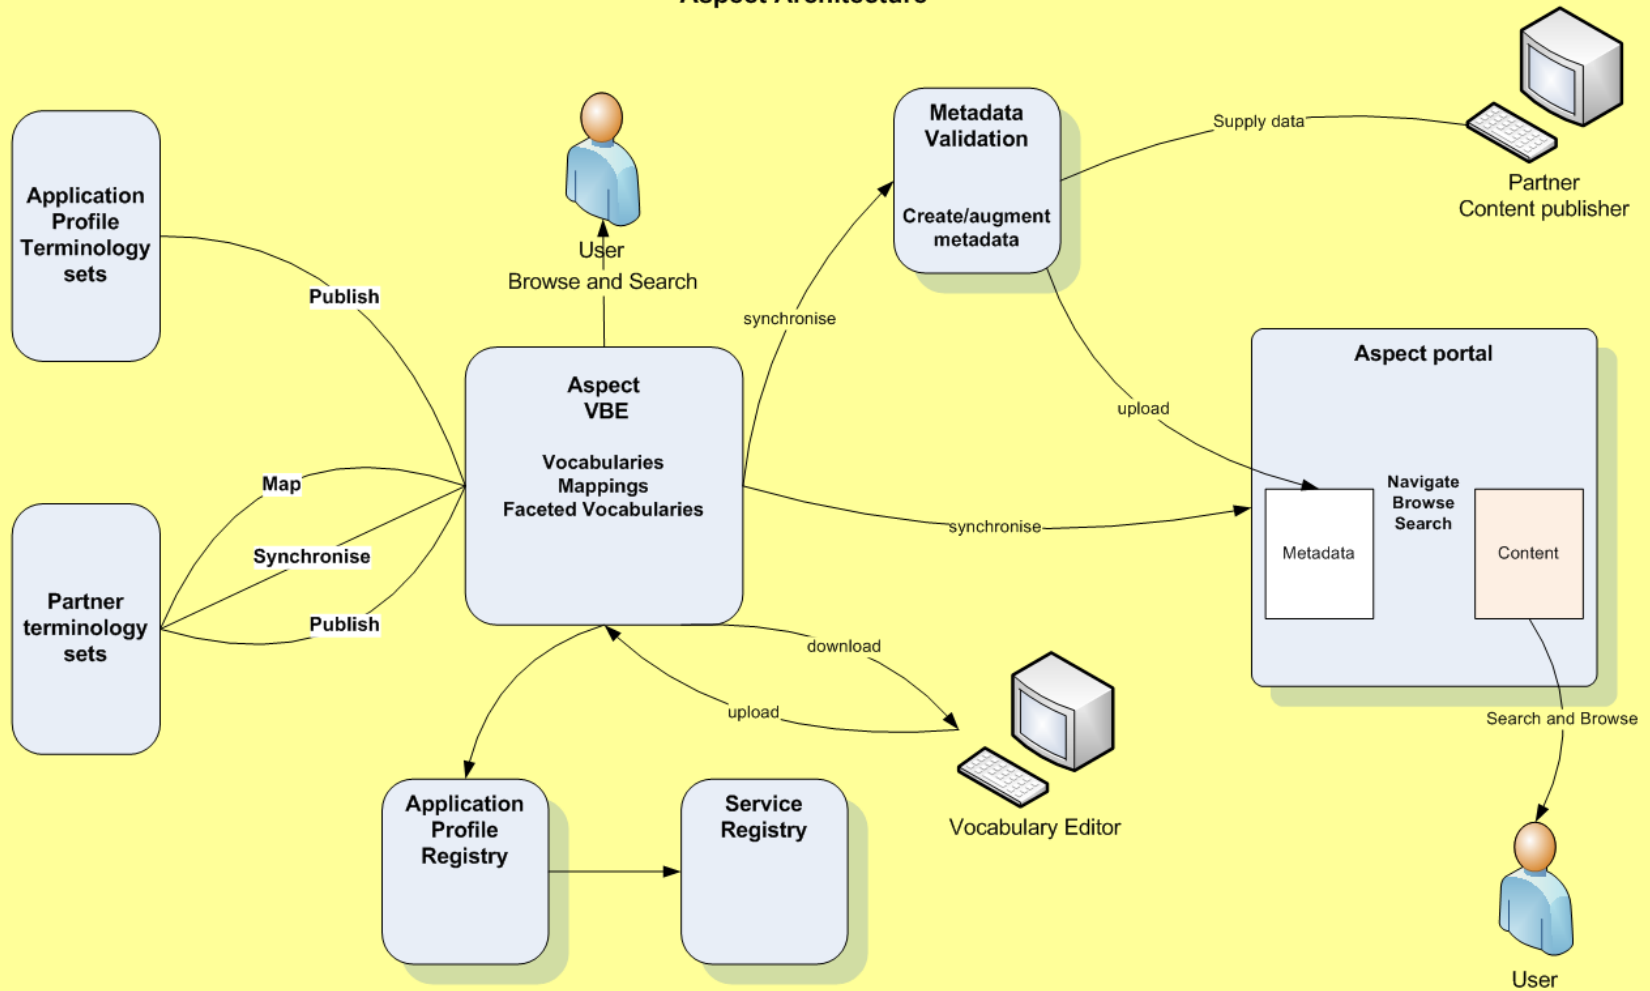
Aspect Architecture

Application Profile Terminology sets

Publish

User
Browse and Search

Metadata Validation

Create/augment metadata

Supply data

Partner Content publisher

synchronise

Aspect VBE

Vocabularies
Mappings
Faceted Vocabularies

upload

Aspect portal

Navigate
Browse
Search

Metadata

Content

Map

Synchronise

Publish

synchronise

Partner terminology sets

download

upload

Vocabulary Editor

Search and Browse

Application Profile Registry

Service Registry

User